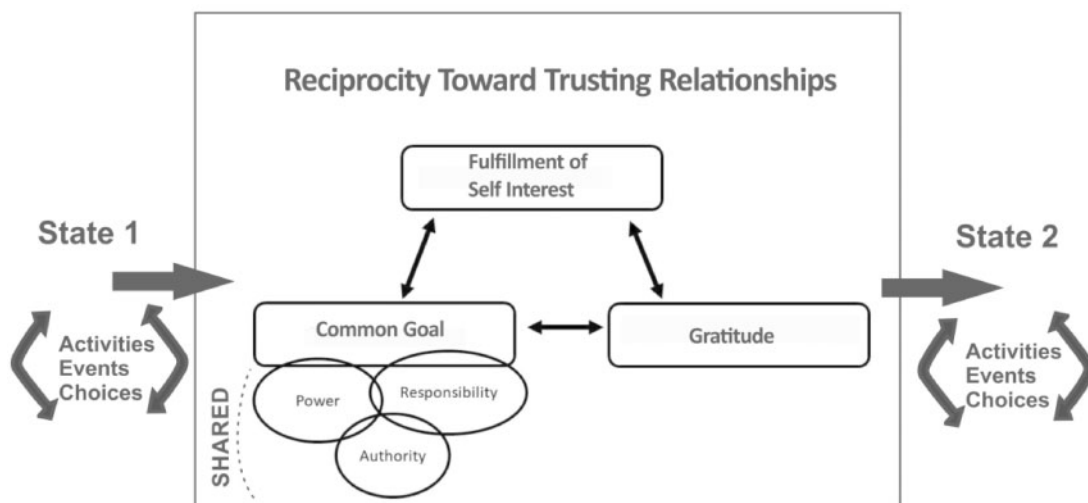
Reciprocity Toward Trusting Relationships

State 1

Activities
Events
Choices

Fulfillment of Self Interest

Common Goal

Gratitude

SHARED

Power

Responsibility

Authority

State 2

Activities
Events
Choices